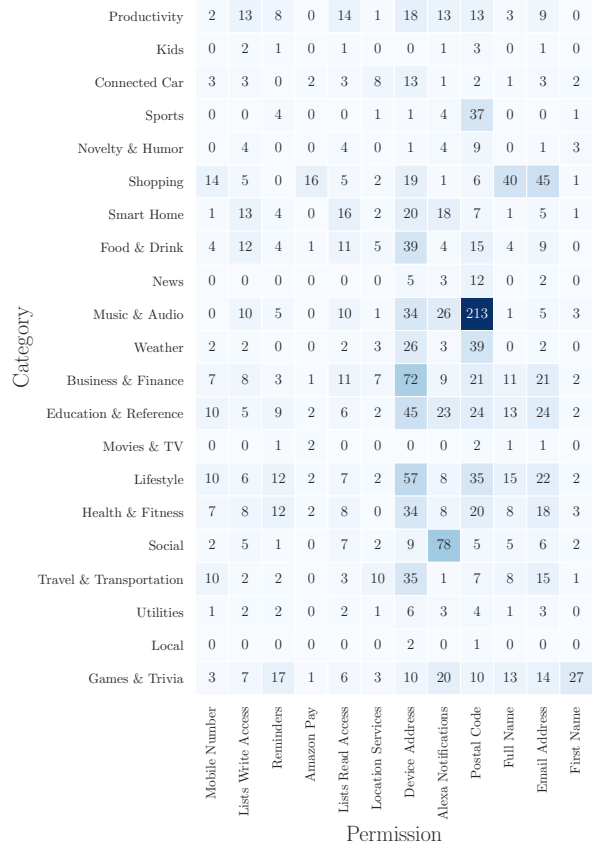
| Category | Mobile Number | Lists Write Access | Reminders | Amazon Pay | Lists Read Access | Location Services | Device Address | Alexa Notifications | Postal Code | Full Name | Email Address | First Name |
|---|---|---|---|---|---|---|---|---|---|---|---|---|
| Productivity | 2 | 13 | 8 | 0 | 14 | 1 | 18 | 13 | 13 | 3 | 9 | 0 |
| Kids | 0 | 2 | 1 | 0 | 1 | 0 | 0 | 1 | 3 | 0 | 1 | 0 |
| Connected Car | 3 | 3 | 0 | 2 | 3 | 8 | 13 | 1 | 2 | 1 | 3 | 2 |
| Sports | 0 | 0 | 4 | 0 | 0 | 1 | 1 | 4 | 37 | 0 | 0 | 1 |
| Novelty & Humor | 0 | 4 | 0 | 0 | 4 | 0 | 1 | 4 | 9 | 0 | 1 | 3 |
| Shopping | 14 | 5 | 0 | 16 | 5 | 2 | 19 | 1 | 6 | 40 | 45 | 1 |
| Smart Home | 1 | 13 | 4 | 0 | 16 | 2 | 20 | 18 | 7 | 1 | 5 | 1 |
| Food & Drink | 4 | 12 | 4 | 1 | 11 | 5 | 39 | 4 | 15 | 4 | 9 | 0 |
| News | 0 | 0 | 0 | 0 | 0 | 0 | 5 | 3 | 12 | 0 | 2 | 0 |
| Music & Audio | 0 | 10 | 5 | 0 | 10 | 1 | 34 | 26 | 213 | 1 | 5 | 3 |
| Weather | 2 | 2 | 0 | 0 | 2 | 3 | 26 | 3 | 39 | 0 | 2 | 0 |
| Business & Finance | 7 | 8 | 3 | 1 | 11 | 7 | 72 | 9 | 21 | 11 | 21 | 2 |
| Education & Reference | 10 | 5 | 9 | 2 | 6 | 2 | 45 | 23 | 24 | 13 | 24 | 2 |
| Movies & TV | 0 | 0 | 1 | 2 | 0 | 0 | 0 | 0 | 2 | 1 | 1 | 0 |
| Lifestyle | 10 | 6 | 12 | 2 | 7 | 2 | 57 | 8 | 35 | 15 | 22 | 2 |
| Health & Fitness | 7 | 8 | 12 | 2 | 8 | 0 | 34 | 8 | 20 | 8 | 18 | 3 |
| Social | 2 | 5 | 1 | 0 | 7 | 2 | 9 | 78 | 5 | 5 | 6 | 2 |
| Travel & Transportation | 10 | 2 | 2 | 0 | 3 | 10 | 35 | 1 | 7 | 8 | 15 | 1 |
| Utilities | 1 | 2 | 2 | 0 | 2 | 1 | 6 | 3 | 4 | 1 | 3 | 0 |
| Local | 0 | 0 | 0 | 0 | 0 | 0 | 2 | 0 | 1 | 0 | 0 | 0 |
| Games & Trivia | 3 | 7 | 17 | 1 | 6 | 3 | 10 | 20 | 10 | 13 | 14 | 27 |

Permission